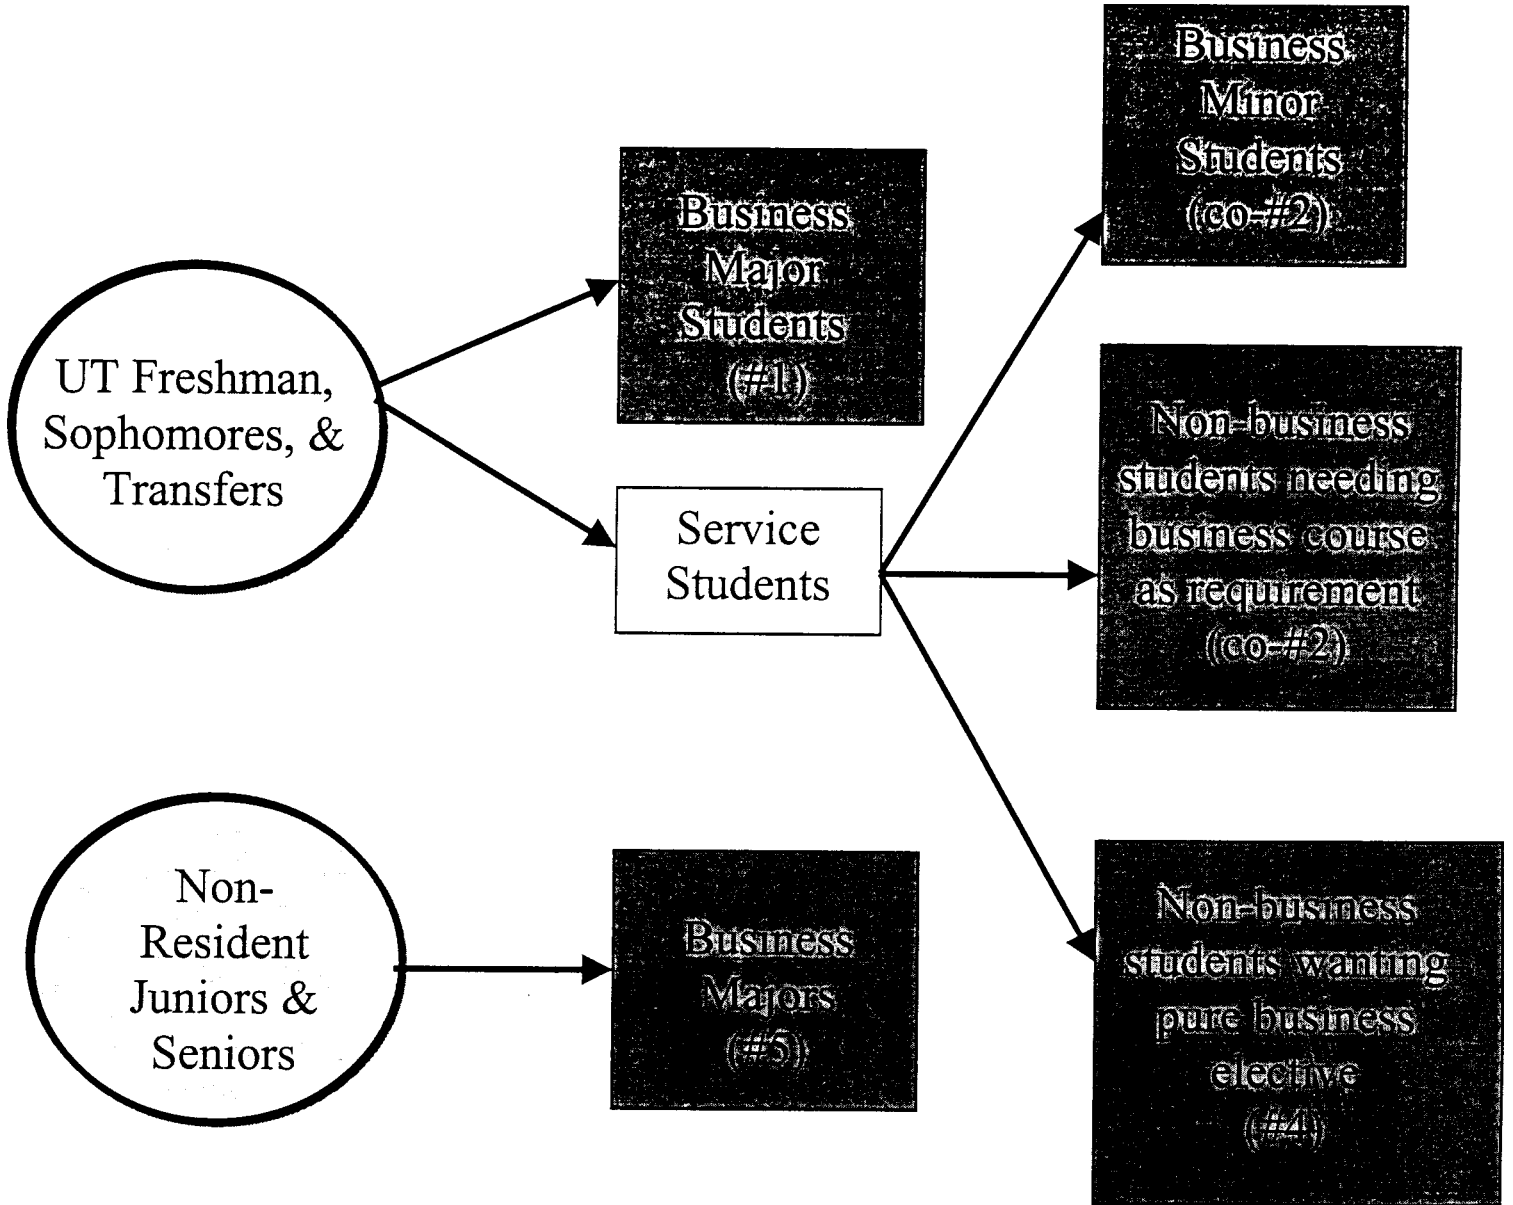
UT Freshman, Sophomores, & Transfers

Business Major Students (#1)

Service Students

Business Minor Students (co-#2)

Non-business students needing business course as requirement (co-#2)

Non-business students wanting pure business elective (#4)

Non-Resident Juniors & Seniors

Business Majors (#5)